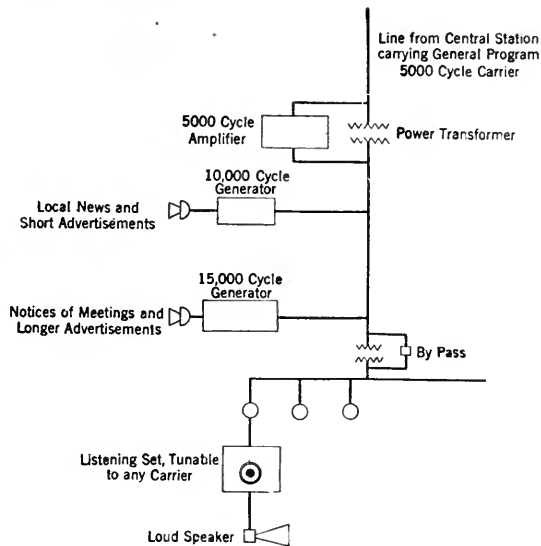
Line from Central Station carrying General Program 5000 Cycle Carrier

5000 Cycle Amplifier

Power Transformer

10,000 Cycle Generator

Local News and Short Advertisements

15,000 Cycle Generator

Notices of Meetings and Longer Advertisements

By Pass

Listening Set, Tunable to any Carrier

Loud Speaker